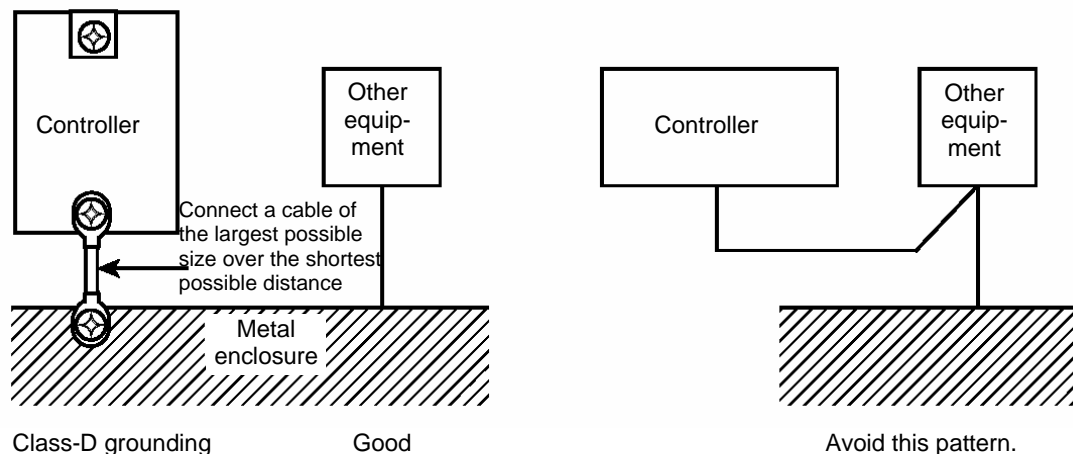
Controller

Other equipment

Connect a cable of the largest possible size over the shortest possible distance

Metal enclosure

Class-D grounding

Good

Controller

Other equipment

Avoid this pattern.